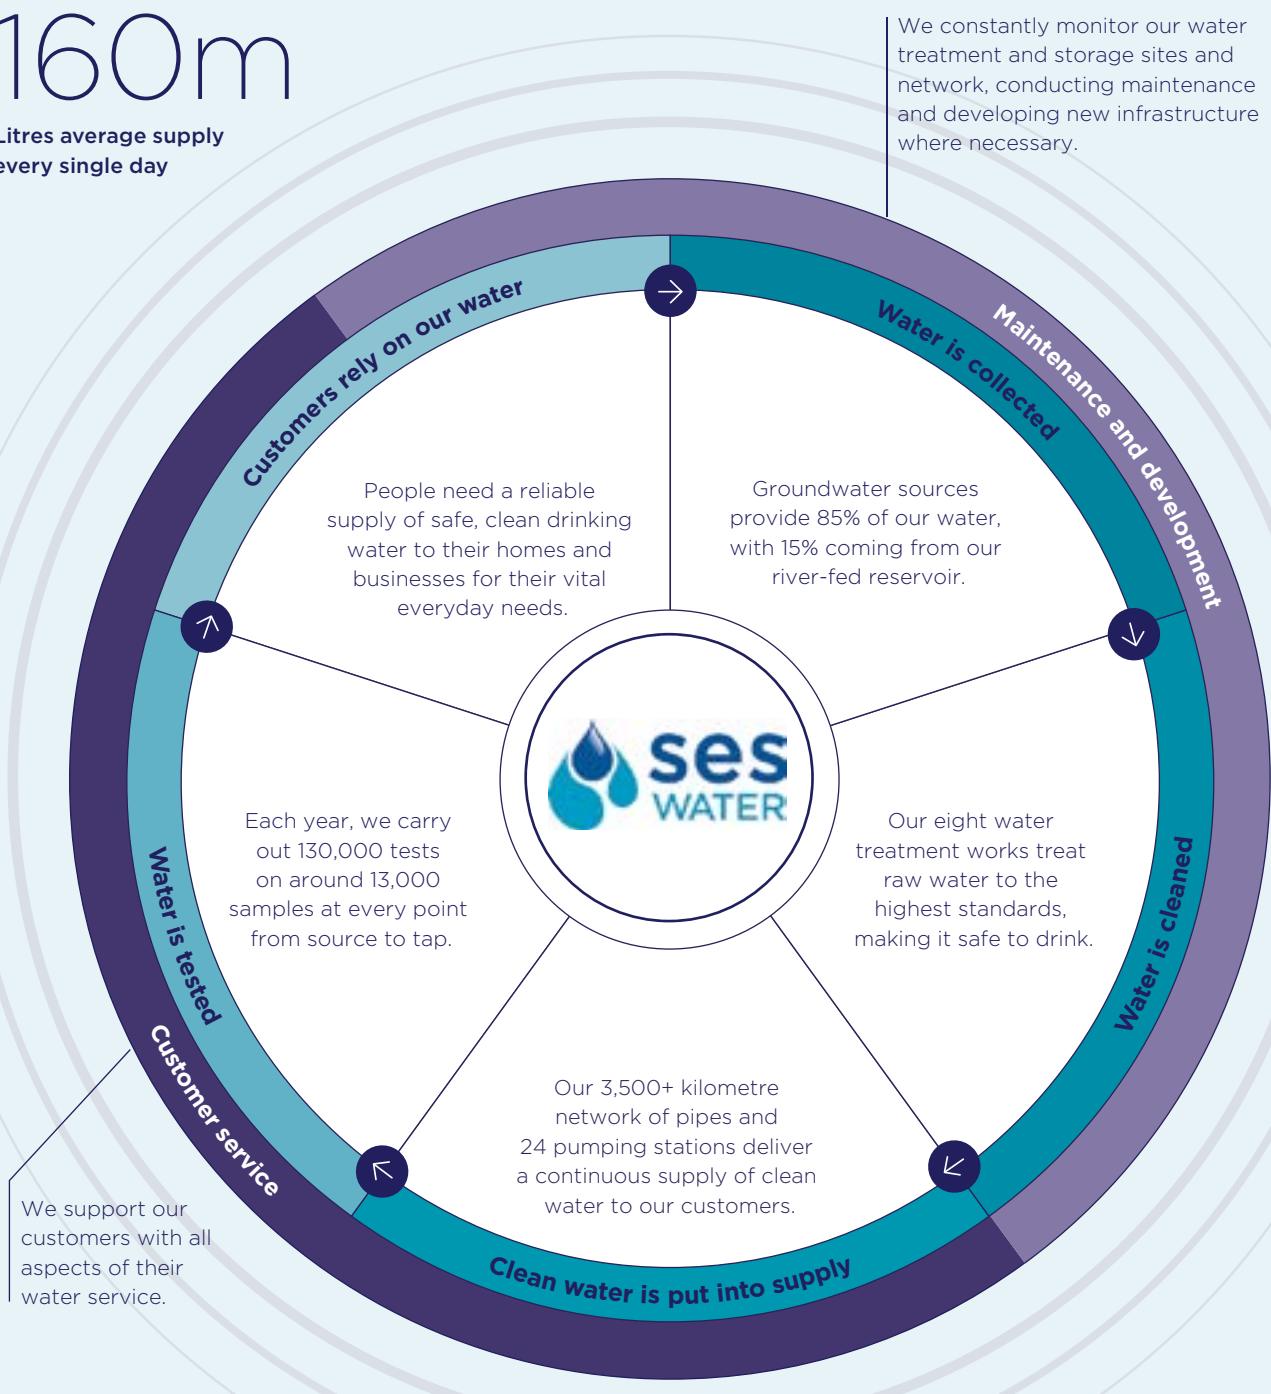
160m

Litres average supply every single day

We constantly monitor our water treatment and storage sites and network, conducting maintenance and developing new infrastructure where necessary.

Maintenance and development

Water is collected

Groundwater sources provide 85% of our water, with 15% coming from our river-fed reservoir.

Water is cleaned

Our eight water treatment works treat raw water to the highest standards, making it safe to drink.

Clean water is put into supply

Our 3,500+ kilometre network of pipes and 24 pumping stations deliver a continuous supply of clean water to our customers.

Water is tested

Each year, we carry out 130,000 tests on around 13,000 samples at every point from source to tap.

Customers rely on our water

People need a reliable supply of safe, clean drinking water to their homes and businesses for their vital everyday needs.

Customer service

We support our customers with all aspects of their water service.

ses WATER